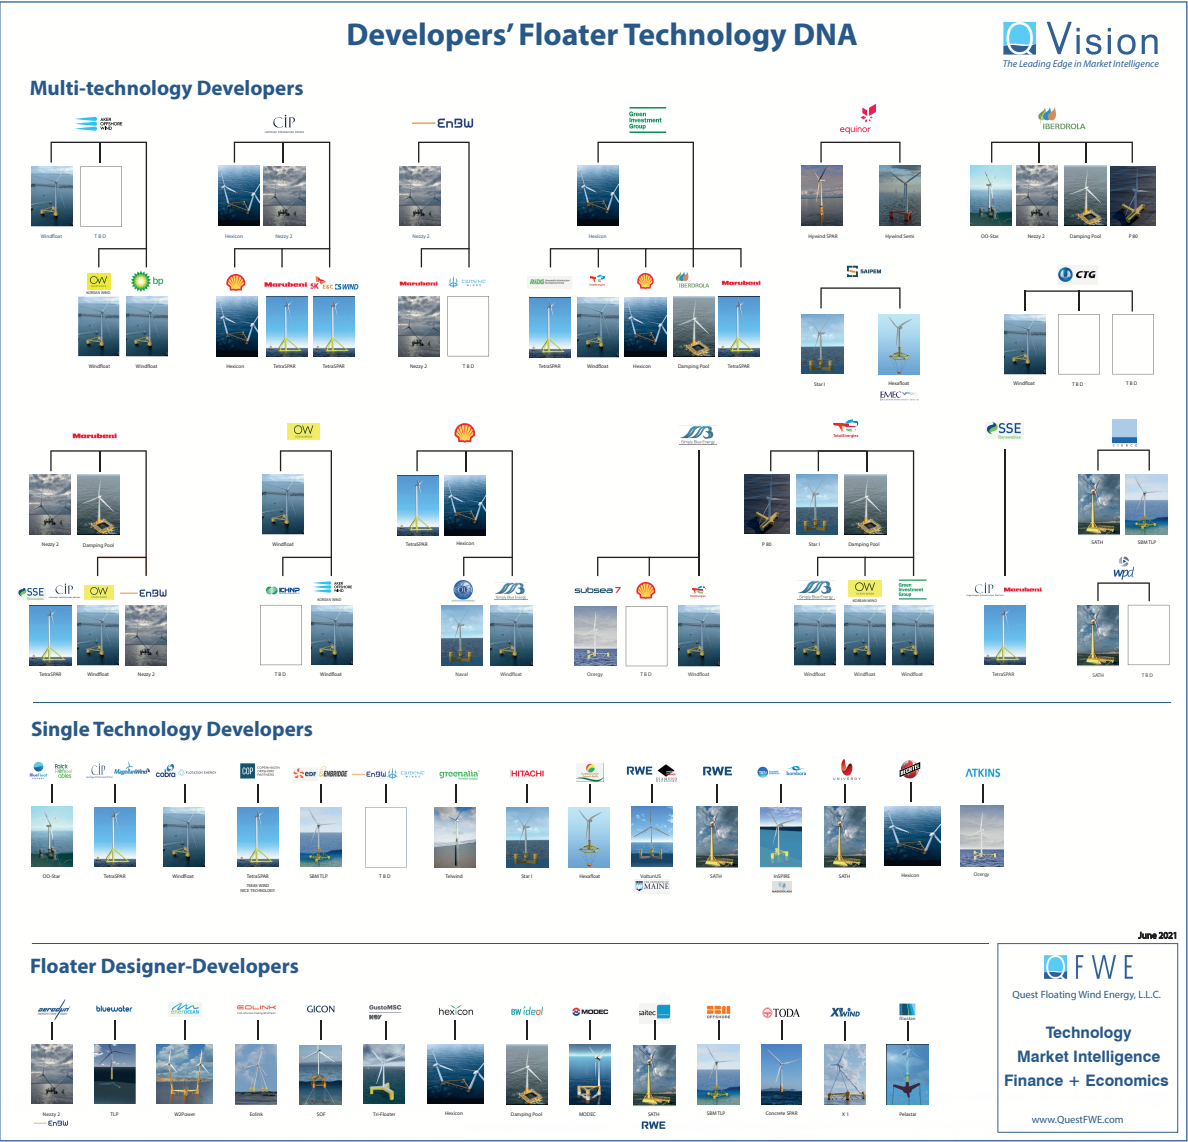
Developers' Floater Technology DNA

Vision
The Leading Edge in Market Intelligence

Multi-technology Developers

AKER OFFSHORE WIND
Windfloat
TBD
OW
bp
Windfloat
Windfloat

CIP
Hexicon
Nezzy 2
Marubeni
SK E&C
CS WIND
Hexicon
TetraSPAR
TetraSPAR

EnBW
Nezzy 2
Marubeni
Nezzy 2
TBD

Green Investment Group
Hexicon
TotalEnergies
IBERDROLA
Marubeni
TetraSPAR
Windfloat
Hexicon
Damping Pool
TetraSPAR

equinor
Hywind SPAR
Hywind Semi
SAIPEM
Star I
Hexafloat
EMEC

IBERDROLA
OO-Star
Nezzy 2
Damping Pool
FBD
CTG
Windfloat
TBD
TBD

Marubeni
Nezzy 2
Damping Pool
SSE
CIP
OW
EnBW
TetraSPAR
Windfloat
Nezzy 2

OW
Windfloat
KHNP
AKER OFFSHORE WIND
TBD
Windfloat

Hexicon
TetraSPAR
Naval
Windfloat

Simply Blue Energy
subsea 7
TotalEnergies
Ocergy
TBD
Windfloat

TotalEnergies
FBD
Star I
Damping Pool
Simply Blue Energy
OW
Green Investment Group
Windfloat
Windfloat
Windfloat

SSE Renewables
CIP
Marubeni
TetraSPAR

SATH
SBM TLP
wpd
SATH
TBD

Single Technology Developers

BlueFloat
OO-Star
CIP
MagnoraWind
TetraSPAR
cobra
Windfloat
CDP
TetraSPAR
EDF
ENBRIDGE
SBM TLP
EnBW
TBD
greenalia
Telwind
HITACHI
Star I
Hexafloat
RWE
VolturnUS
MAINE
RWE
SATH
bombora
InSPIRE
SATH
Hexicon
ATKINS
Ocergy

June 2021

Floater Designer-Developers

Nezzy 2
EnBW
bluewater
TLP
WGPower
EOLINK
Eolink
GICON
SOF
GustoMSC
Tri-Floater
hexicon
Hexicon
BW ideol
Damping Pool
MODEC
MODEC
saitec
SATH
RWE
SBM OFFSHORE
SBM TLP
TODA
Concrete SPAR
X1 Wind
X1
Pelastar

FWE
Quest Floating Wind Energy, L.L.C.
Technology
Market Intelligence
Finance + Economics
www.QuestFWE.com